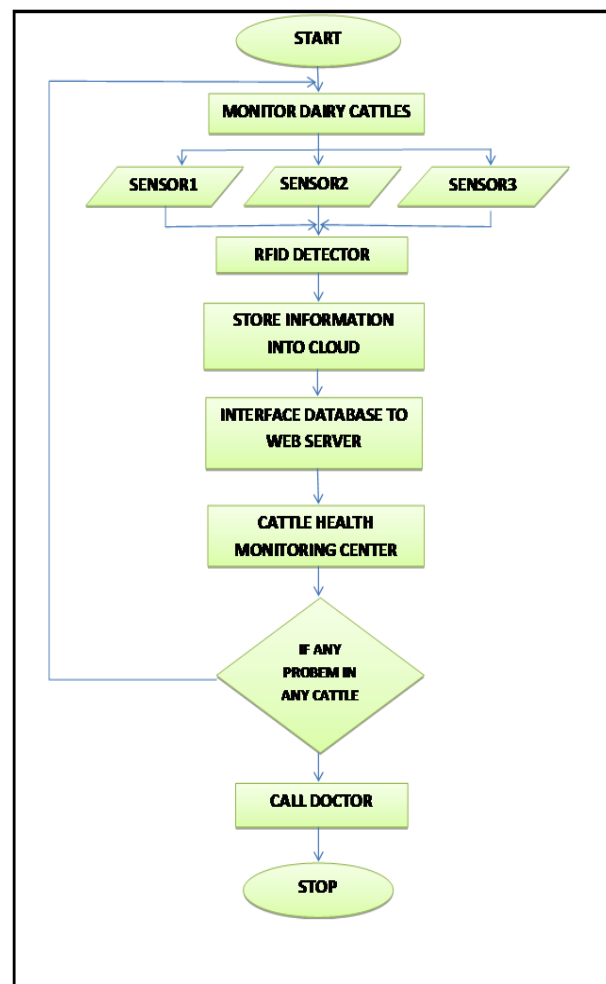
START

MONITOR DAIRY CATTLES

SENSOR1

SENSOR2

SENSOR3

RFID DETECTOR

STORE INFORMATION INTO CLOUD

INTERFACE DATABASE TO WEB SERVER

CATTLE HEALTH MONITORING CENTER

IF ANY PROBEM IN ANY CATTLE

CALL DOCTOR

STOP